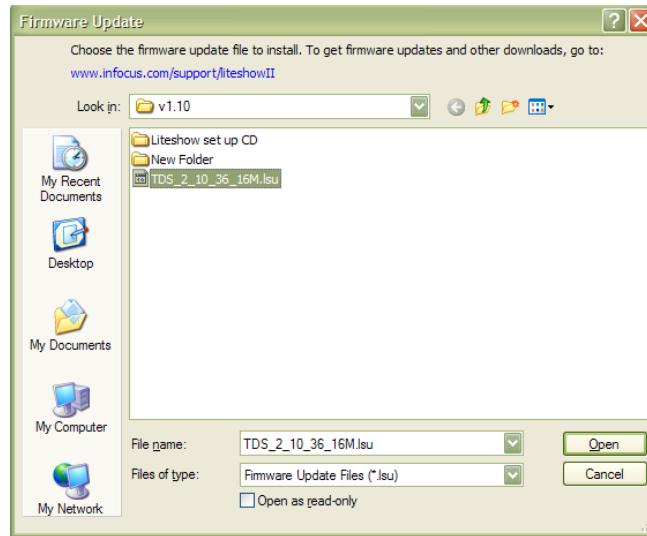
Firmware Update

Choose the firmware update file to install. To get firmware updates and other downloads, go to:

www.infocus.com/support/liteshowII

Look in: v1.10

Liteshow set up CD
New Folder
TDS_2_10_36_16M.lsu

My Recent Documents

Desktop

My Documents

My Computer

My Network

File name: TDS_2_10_36_16M.lsu

Files of type: Firmware Update Files (*.lsu)

Open as read-only

Open

Cancel